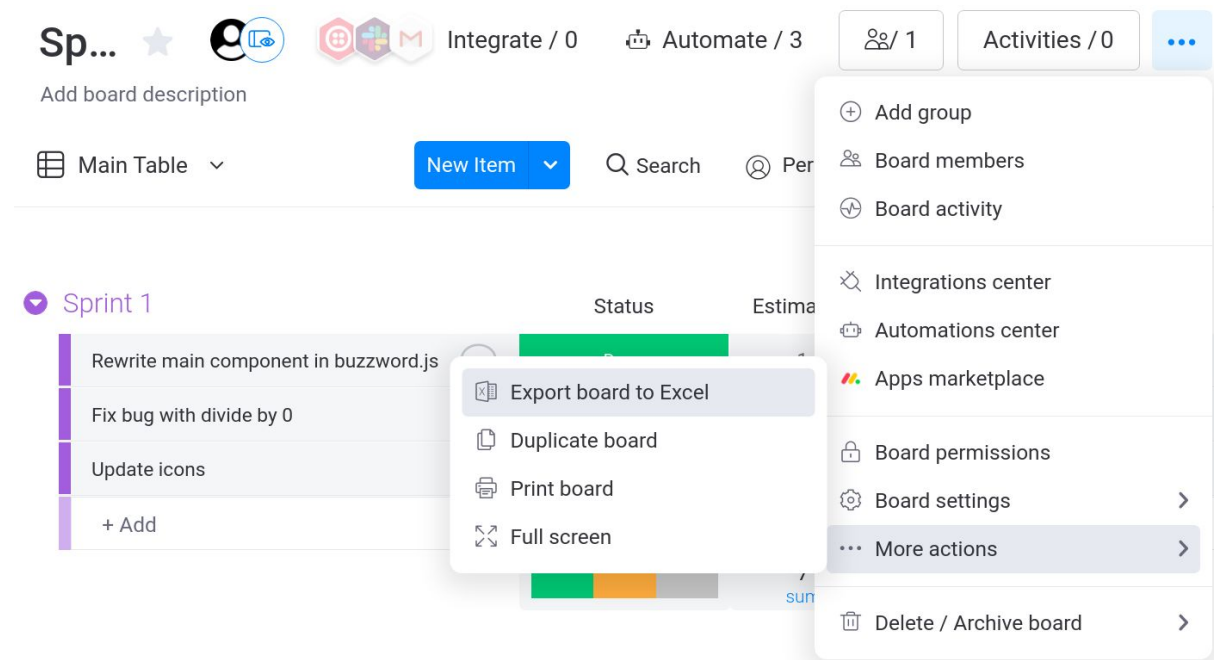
Sp...

Integrate / 0

Automate / 3

/ 1

Activities / 0

Add board description

Main Table

New Item

Search

Per

Sprint 1

Status

Estima

Rewrite main component in buzzword.js

Fix bug with divide by 0

Update icons

+ Add

sum

Export board to Excel

Duplicate board

Print board

Full screen

Add group

Board members

Board activity

Integrations center

Automations center

Apps marketplace

Board permissions

Board settings

More actions

Delete / Archive board